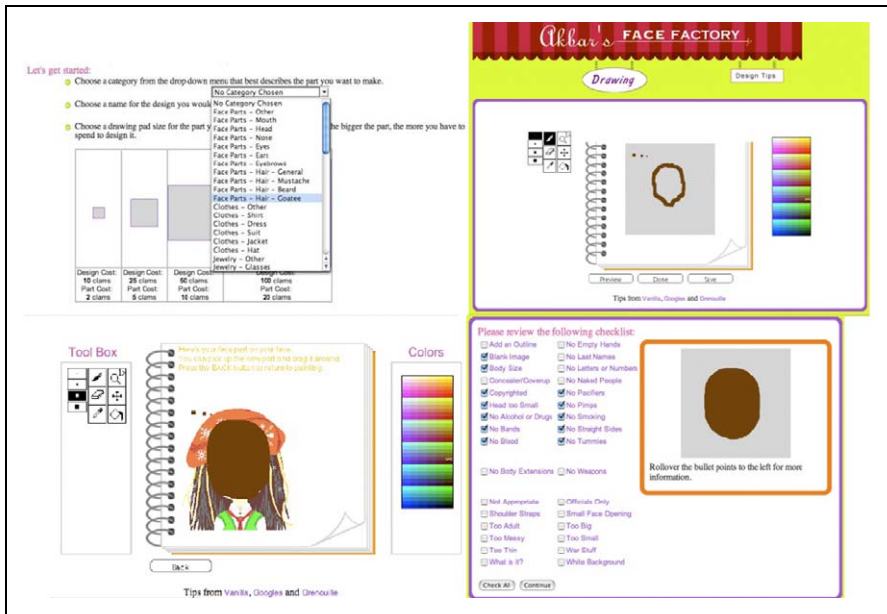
Let's get started:

Choose a category from the drop-down menu that best describes the part you want to make.

Choose a name for the design you woul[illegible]

Choose a drawing pad size for the part y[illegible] the bigger the part, the more you have to spend to design it.

No Category Chosen
No Category Chosen
Face Parts – Other
Face Parts – Mouth
Face Parts – Head
Face Parts – Nose
Face Parts – Eyes
Face Parts – Ears
Face Parts – Eyebrows
Face Parts – Hair – General
Face Parts – Hair – Mustache
Face Parts – Hair – Beard
Face Parts – Hair – Goatee
Clothes – Other
Clothes – Shirt
Clothes – Dress
Clothes – Suit
Clothes – Jacket
Clothes – Hat
Jewelry – Other
Jewelry – Glasses

| Design Cost: 10 clams Part Cost: 2 clams | Design Cost: 25 clams Part Cost: 5 clams | Design Cost: 50 clams Part Cost: 10 clams | Design Cost: 100 clams Part Cost: 20 clams |
|---|---|---|---|

Akbar's FACE FACTORY

Drawing

Design Tips

Preview Done Save

Tips from Vanilla, Googles and Grenouille

Tool Box

Here's your face part on your face. You can pick up the new part and drag it around. Press the BACK button to return to painting.

Colors

Back

Tips from Vanilla, Googles and Grenouille

Please review the following checklist:

Add an Outline
No Empty Hands
Blank Image
No Last Names
Body Size
No Letters or Numbers
Concealer/Coverup
No Naked People
Copyrighted
No Pacifiers
Head too Small
No Pimps
No Alcohol or Drugs
No Smoking
No Bands
No Straight Sides
No Blood
No Tummies

No Body Extensions
No Weapons

Not Appropriate
Officials Only
Shoulder Straps
Small Face Opening
Too Adult
Too Big
Too Messy
Too Small
Too Thin
War Stuff
What is it?
White Background

Rollover the bullet points to the left for more information.

Check All
Continue